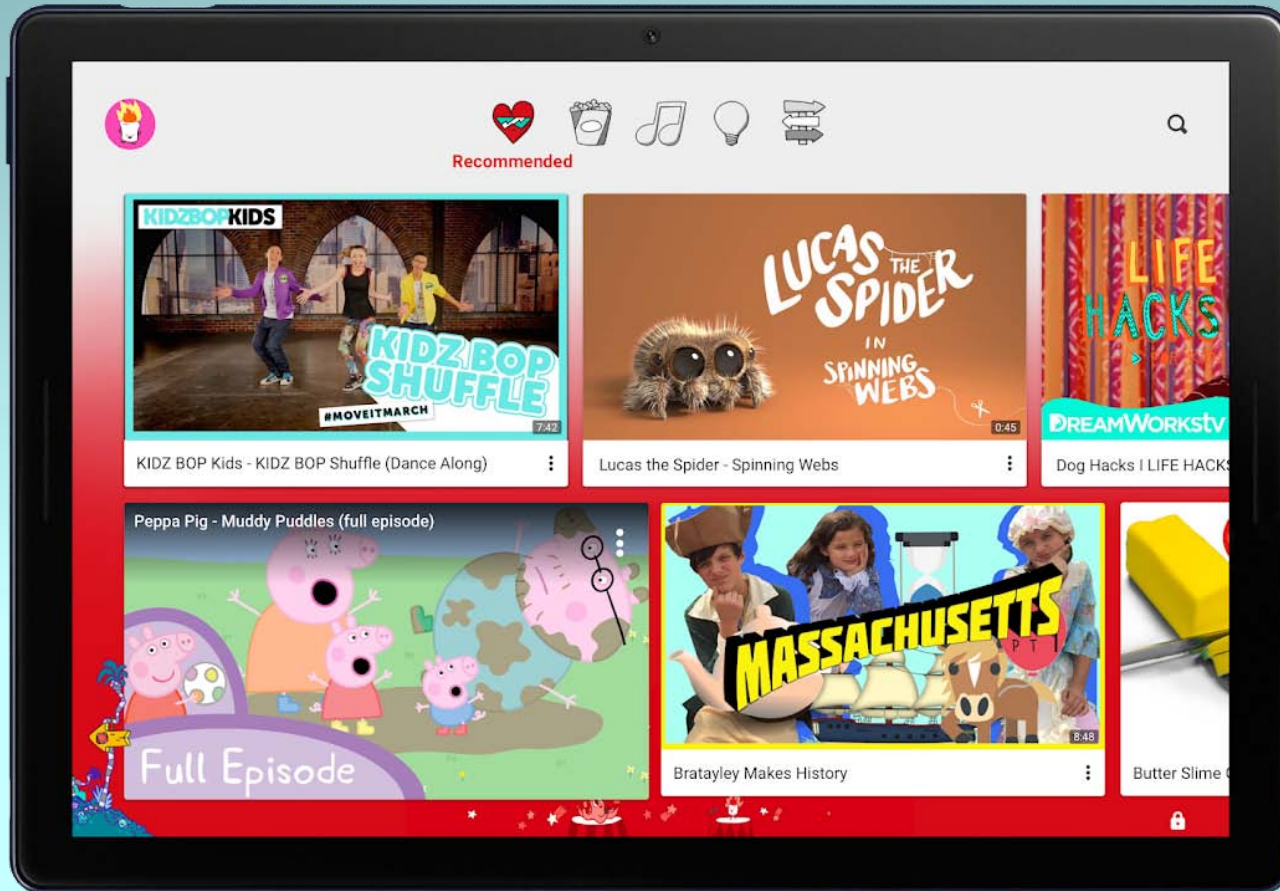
Recommended

KIDZBOPKIDS

KIDZ BOP SHUFFLE

#MOVEITMARCH

7:42

KIDZ BOP Kids - KIDZ BOP Shuffle (Dance Along)

LUCAS THE SPIDER IN SPINNING WEBS

0:45

Lucas the Spider - Spinning Webs

LIFE HACKS

DREAMWORKStv

Dog Hacks I LIFE HACKS

Peppa Pig - Muddy Puddles (full episode)

Full Episode

MASSACHUSETTS

PT 1

8:48

Bratayley Makes History

Butter Slime